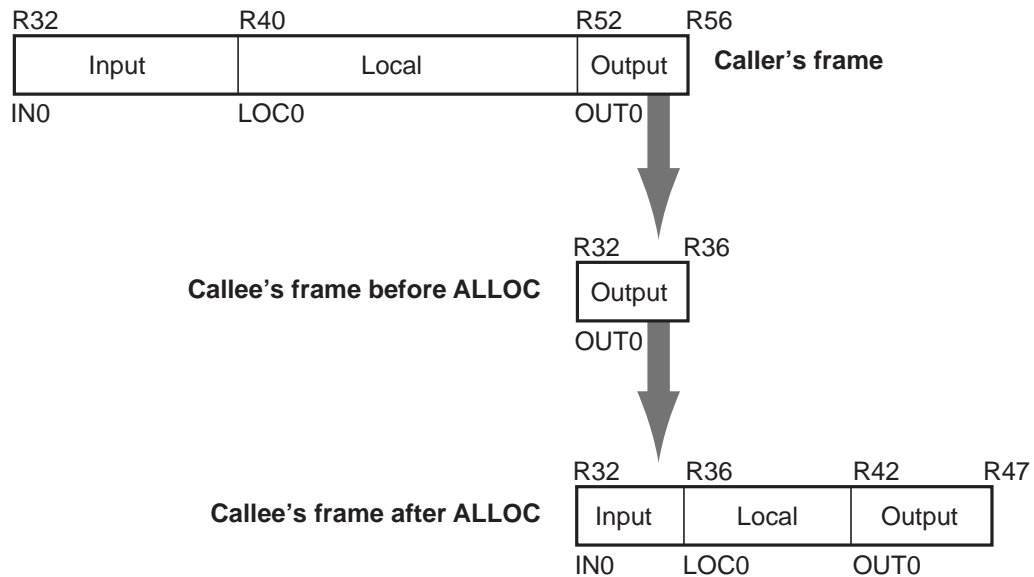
R32 R40 R52 R56

| Input | Local | Output |
|---|---|---|

Caller's frame

IN0 LOC0 OUT0

R32 R36

Callee's frame before ALLOC

| Output |
|---|

OUT0

R32 R36 R42 R47

Callee's frame after ALLOC

| Input | Local | Output |
|---|---|---|

IN0 LOC0 OUT0